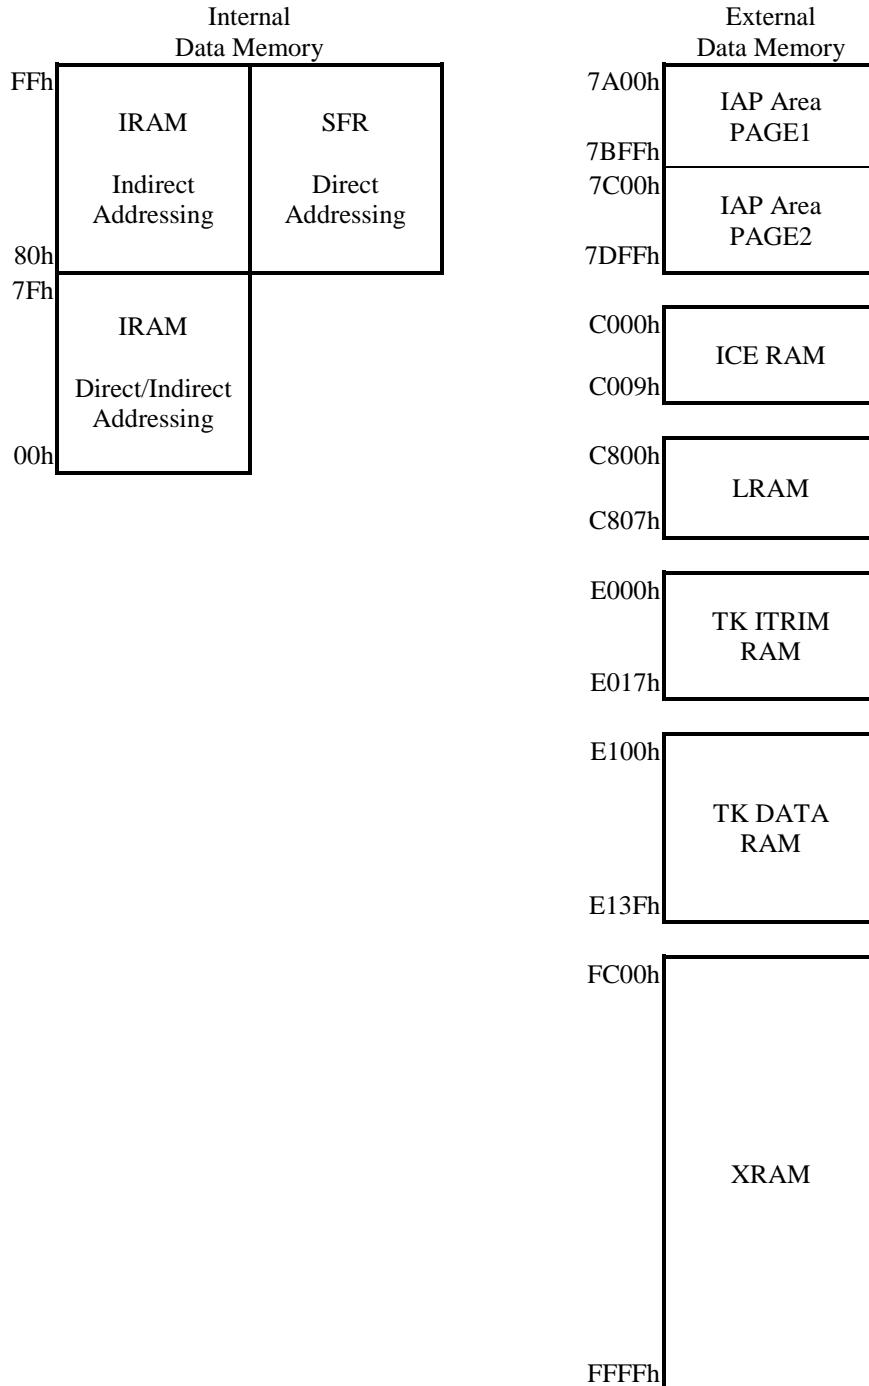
Internal
Data Memory

FFh
IRAM

Indirect
Addressing

SFR

Direct
Addressing

80h
7Fh
IRAM

Direct/Indirect
Addressing

00h

External
Data Memory

7A00h
IAP Area
PAGE1
7BFFh
7C00h
IAP Area
PAGE2
7DFFh

C000h
ICE RAM
C009h

C800h
LRAM
C807h

E000h
TK ITRIM
RAM
E017h

E100h
TK DATA
RAM
E13Fh

FC00h
XRAM
FFFFh